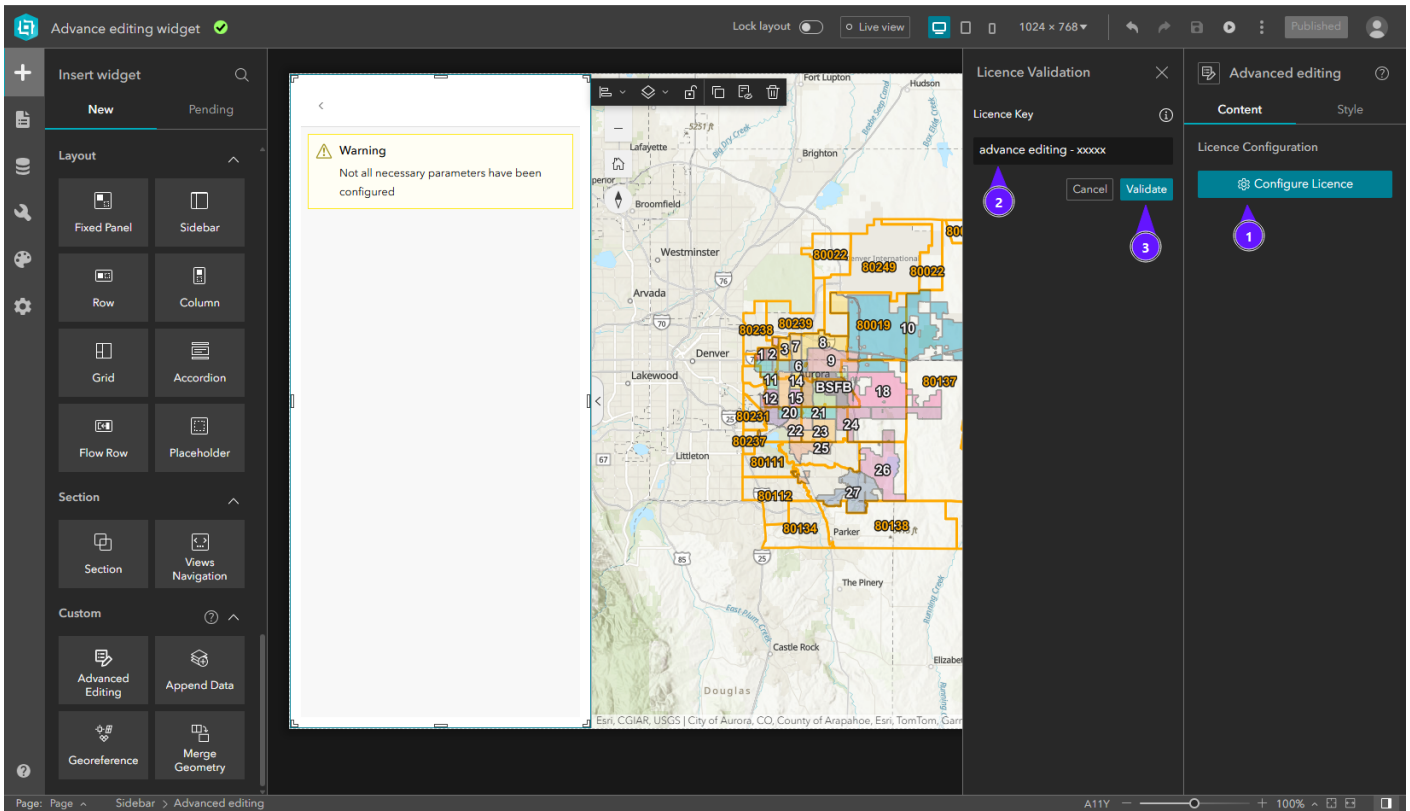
Advance editing widget

Lock layout

Live view

1024 × 768

Published

Insert widget

New

Pending

Layout

Fixed Panel

Sidebar

Row

Column

Grid

Accordion

Flow Row

Placeholder

Section

Section

Views Navigation

Custom

Advanced Editing

Append Data

Georeference

Merge Geometry

Warning

Not all necessary parameters have been configured

Fort Lupton

Hudson

Lafayette

Brighton

Broomfield

Westminster

Arvada

Denver

Lakewood

Littleton

Parker

The Pinery

Castle Rock

Elizabeth

Douglas

80022

80249

80022

80238

80239

80019

10

1

2

3

7

8

9

6

11

14

BSFB

18

80137

12

15

80231

20

21

22

23

24

80237

25

80111

26

80112

27

80134

80138

76

70

25

85

25

67

Esri, CGIAR, USGS | City of Aurora, CO, County of Arapahoe, Esri, TomTom, Garn

Licence Validation

Licence Key

advance editing - xxxxx

Cancel

Validate

2

3

Advanced editing

Content

Style

Licence Configuration

Configure Licence

1

Page: Page

Sidebar > Advanced editing

A11Y

100%